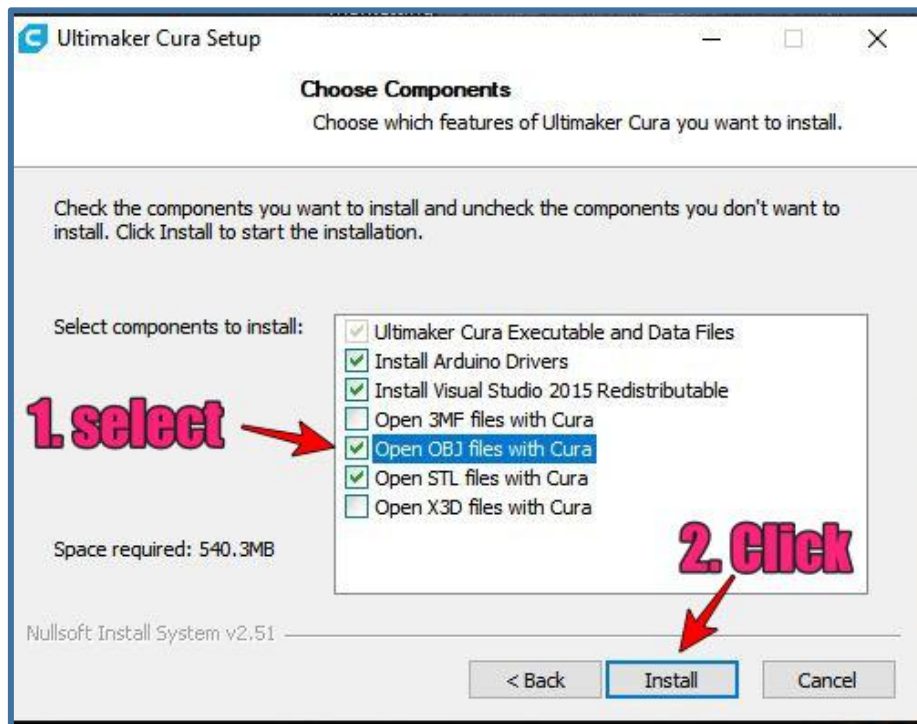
Ultimaker Cura Setup

Choose Components

Choose which features of Ultimaker Cura you want to install.

Check the components you want to install and uncheck the components you don't want to install. Click Install to start the installation.

Select components to install:

Ultimaker Cura Executable and Data Files
Install Arduino Drivers
Install Visual Studio 2015 Redistributable
Open 3MF files with Cura
Open OBJ files with Cura
Open STL files with Cura
Open X3D files with Cura

1. select

Space required: 540.3MB

2. Click

Nullsoft Install System v2.51

< Back
Install
Cancel